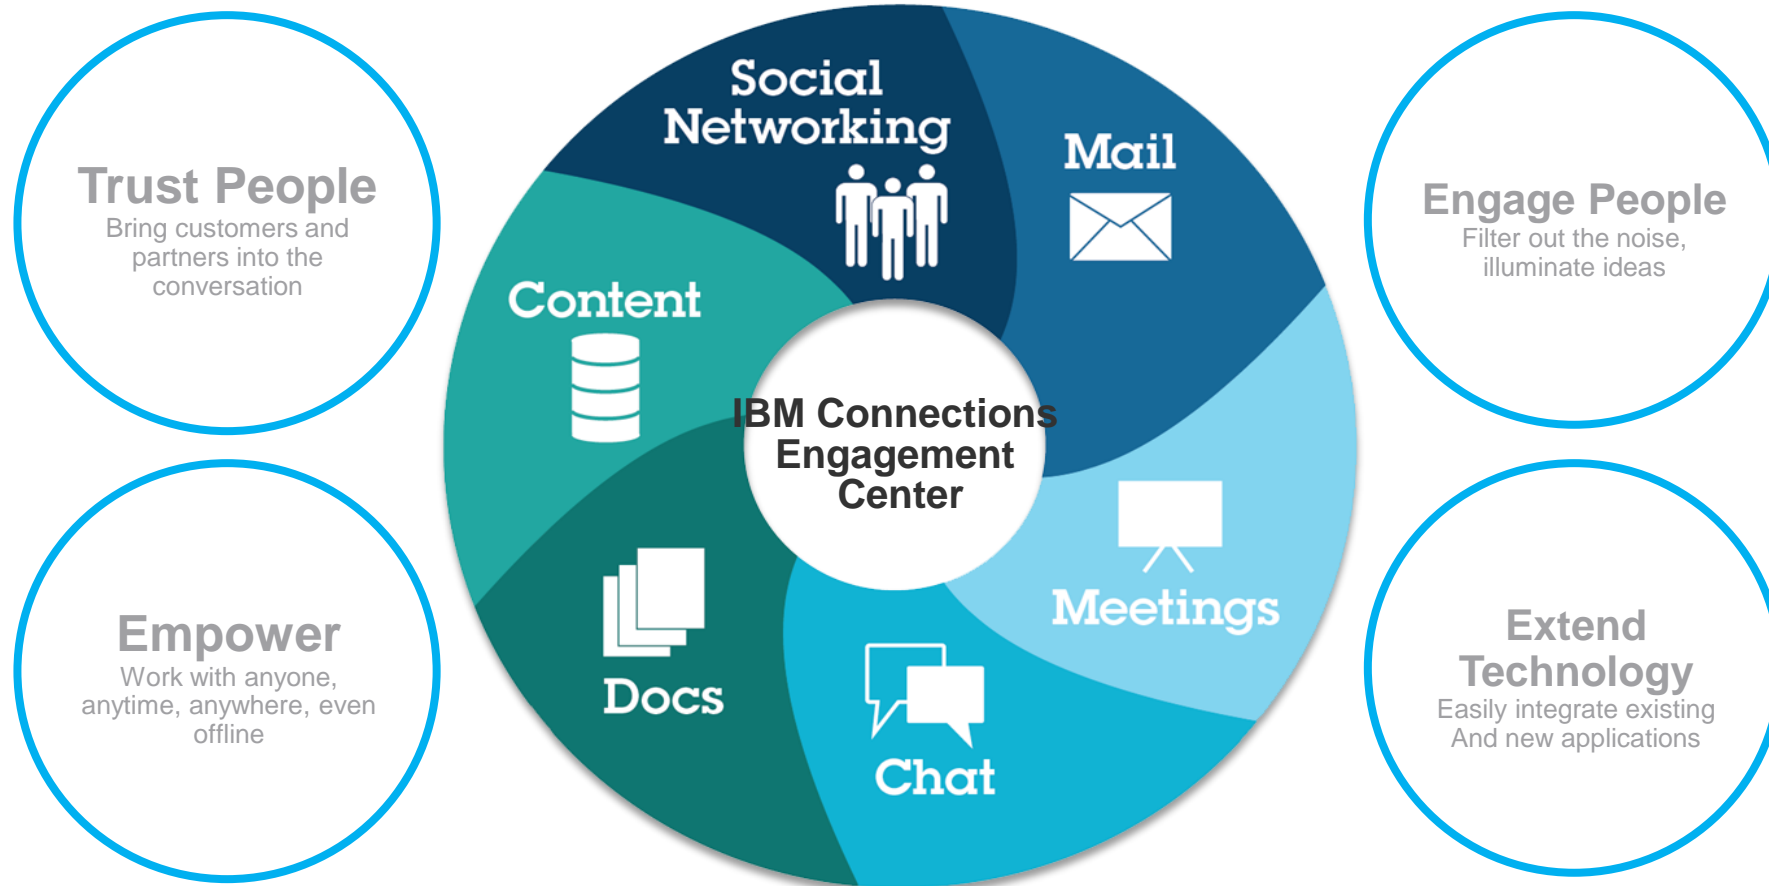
Trust People
Bring customers and partners into the conversation

Empower
Work with anyone, anytime, anywhere, even offline

Social Networking

Mail

Content

IBM Connections Engagement Center

Meetings

Docs

Chat

Engage People
Filter out the noise, illuminate ideas

Extend Technology
Easily integrate existing And new applications